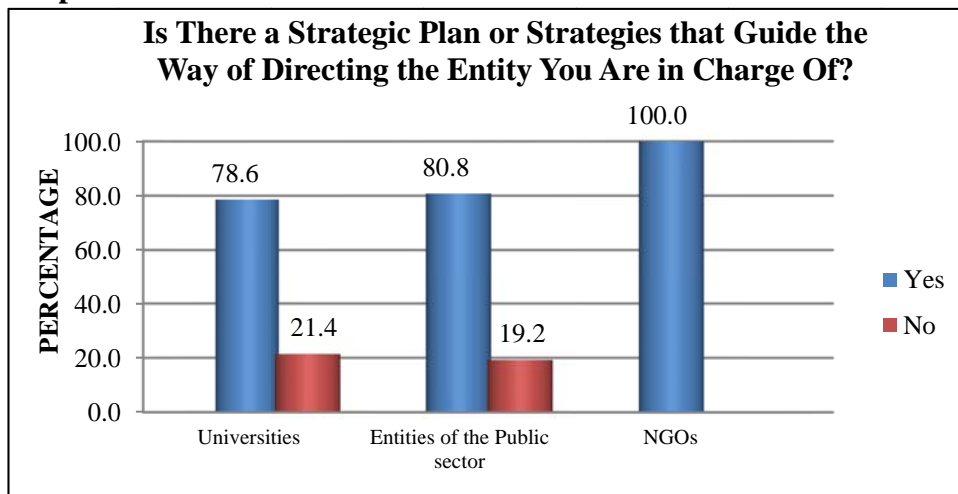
Is There a Strategic Plan or Strategies that Guide the Way of Directing the Entity You Are in Charge Of?

PERCENTAGE

100.0
80.0
60.0
40.0
20.0
0.0

78.6
21.4
80.8
19.2
100.0

Universities
Entities of the Public sector
NGOs

Yes
No